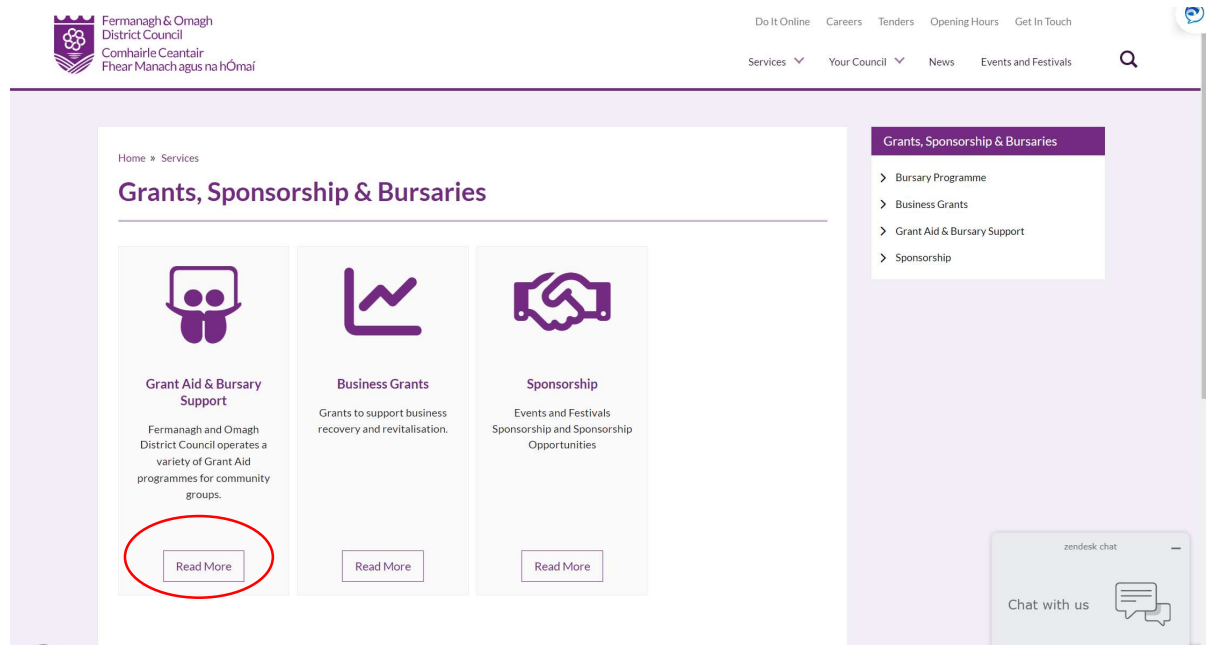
Fermanagh & Omagh District Council
Comhairle Ceantair Fhear Manach agus na hÓmaí

Do It Online Careers Tenders Opening Hours Get In Touch

Services Your Council News Events and Festivals

Home » Services

Grants, Sponsorship & Bursaries

Grant Aid & Bursary Support

Fermanagh and Omagh District Council operates a variety of Grant Aid programmes for community groups.

Read More

Business Grants

Grants to support business recovery and revitalisation.

Read More

Sponsorship

Events and Festivals Sponsorship and Sponsorship Opportunities

Read More

Grants, Sponsorship & Bursaries

Bursary Programme
Business Grants
Grant Aid & Bursary Support
Sponsorship

zendesk chat
Chat with us